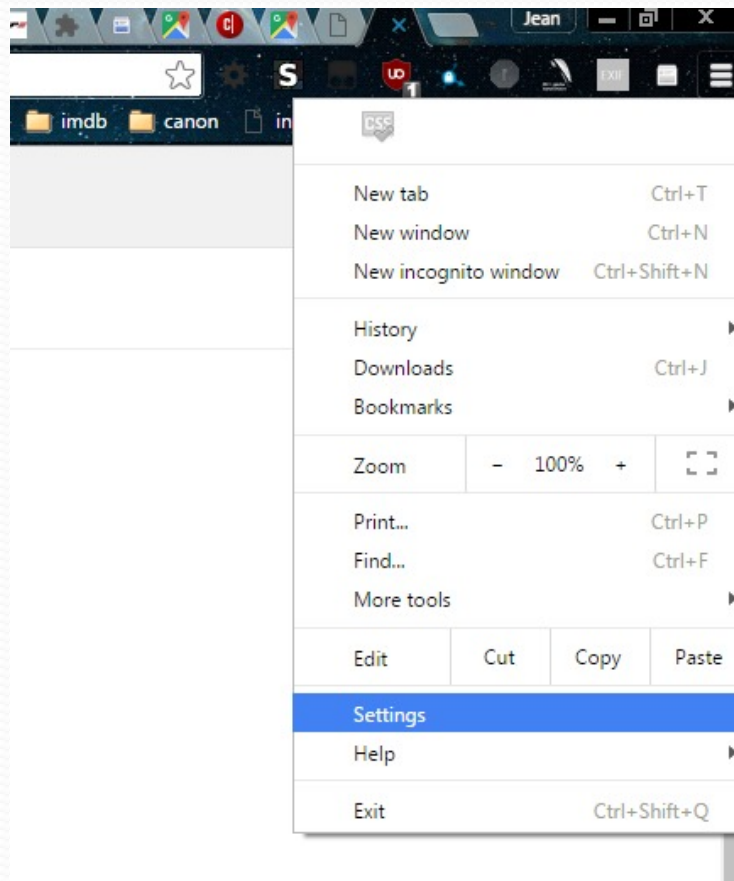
Jean

S

uo 1

EXIF

imdb canon in

CSS

New tab Ctrl+T
New window Ctrl+N
New incognito window Ctrl+Shift+N

History
Downloads Ctrl+J
Bookmarks

Zoom - 100% +

Print... Ctrl+P
Find... Ctrl+F
More tools

Edit Cut Copy Paste

Settings
Help

Exit Ctrl+Shift+Q